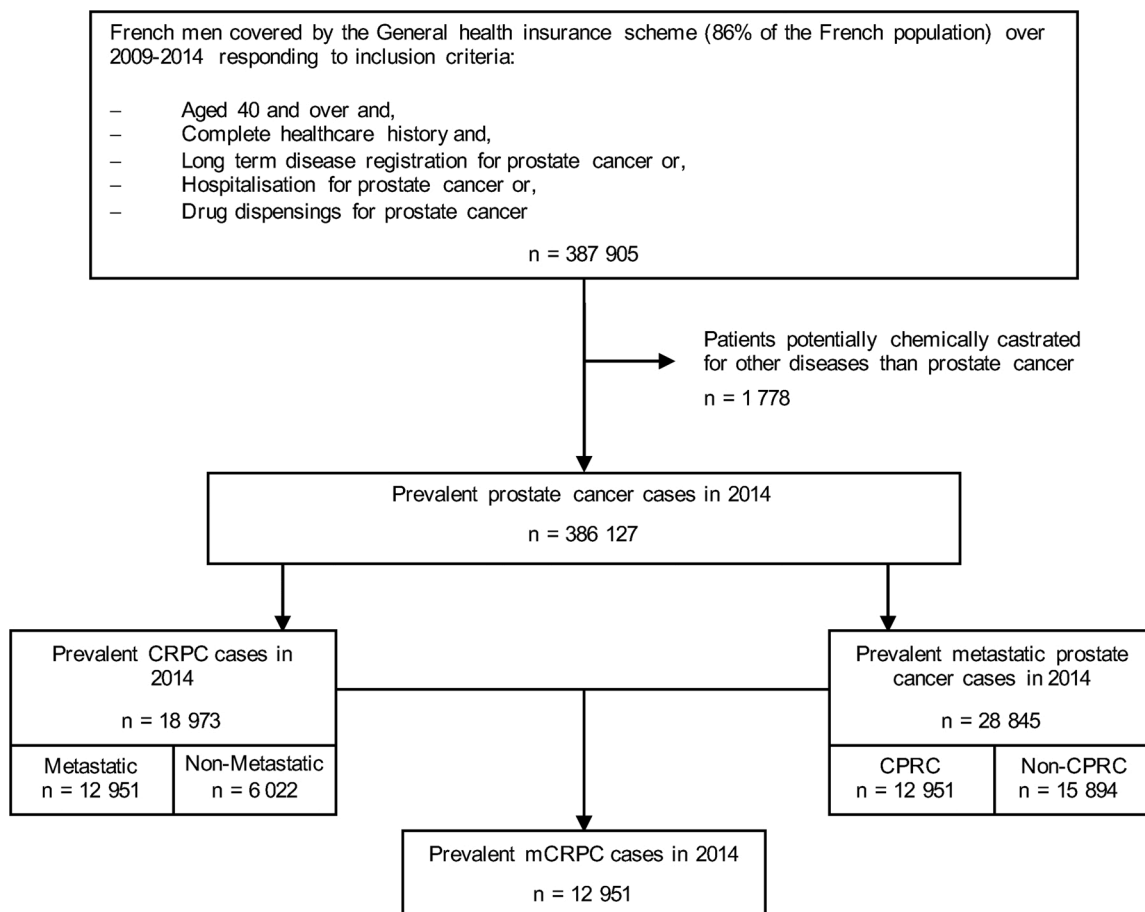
French men covered by the General health insurance scheme (86% of the French population) over 2009-2014 responding to inclusion criteria:

– Aged 40 and over and,
– Complete healthcare history and,
– Long term disease registration for prostate cancer or,
– Hospitalisation for prostate cancer or,
– Drug dispensings for prostate cancer

n = 387 905

Patients potentially chemically castrated for other diseases than prostate cancer

n = 1 778

Prevalent prostate cancer cases in 2014

n = 386 127

Prevalent CRPC cases in 2014

n = 18 973

| Metastatic n = 12 951 | Non-Metastatic n = 6 022 |
|---|---|

Prevalent metastatic prostate cancer cases in 2014

n = 28 845

| CPRC n = 12 951 | Non-CPRC n = 15 894 |
|---|---|

Prevalent mCRPC cases in 2014

n = 12 951